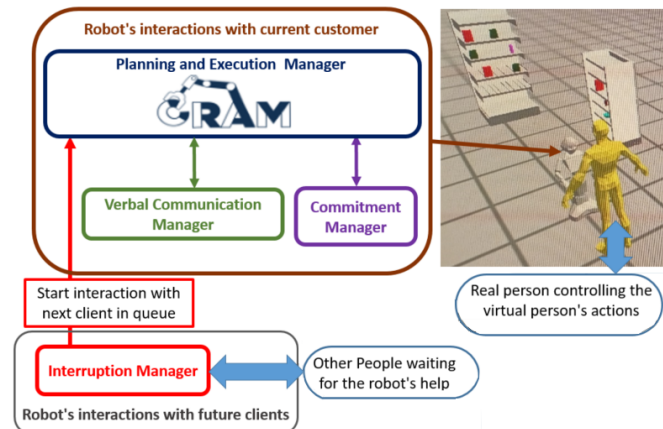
Robot's interactions with current customer

Planning and Execution Manager

CRAM

Verbal Communication Manager

Commitment Manager

Start interaction with next client in queue

Interruption Manager

Robot's interactions with future clients

Other People waiting for the robot's help

Real person controlling the virtual person's actions